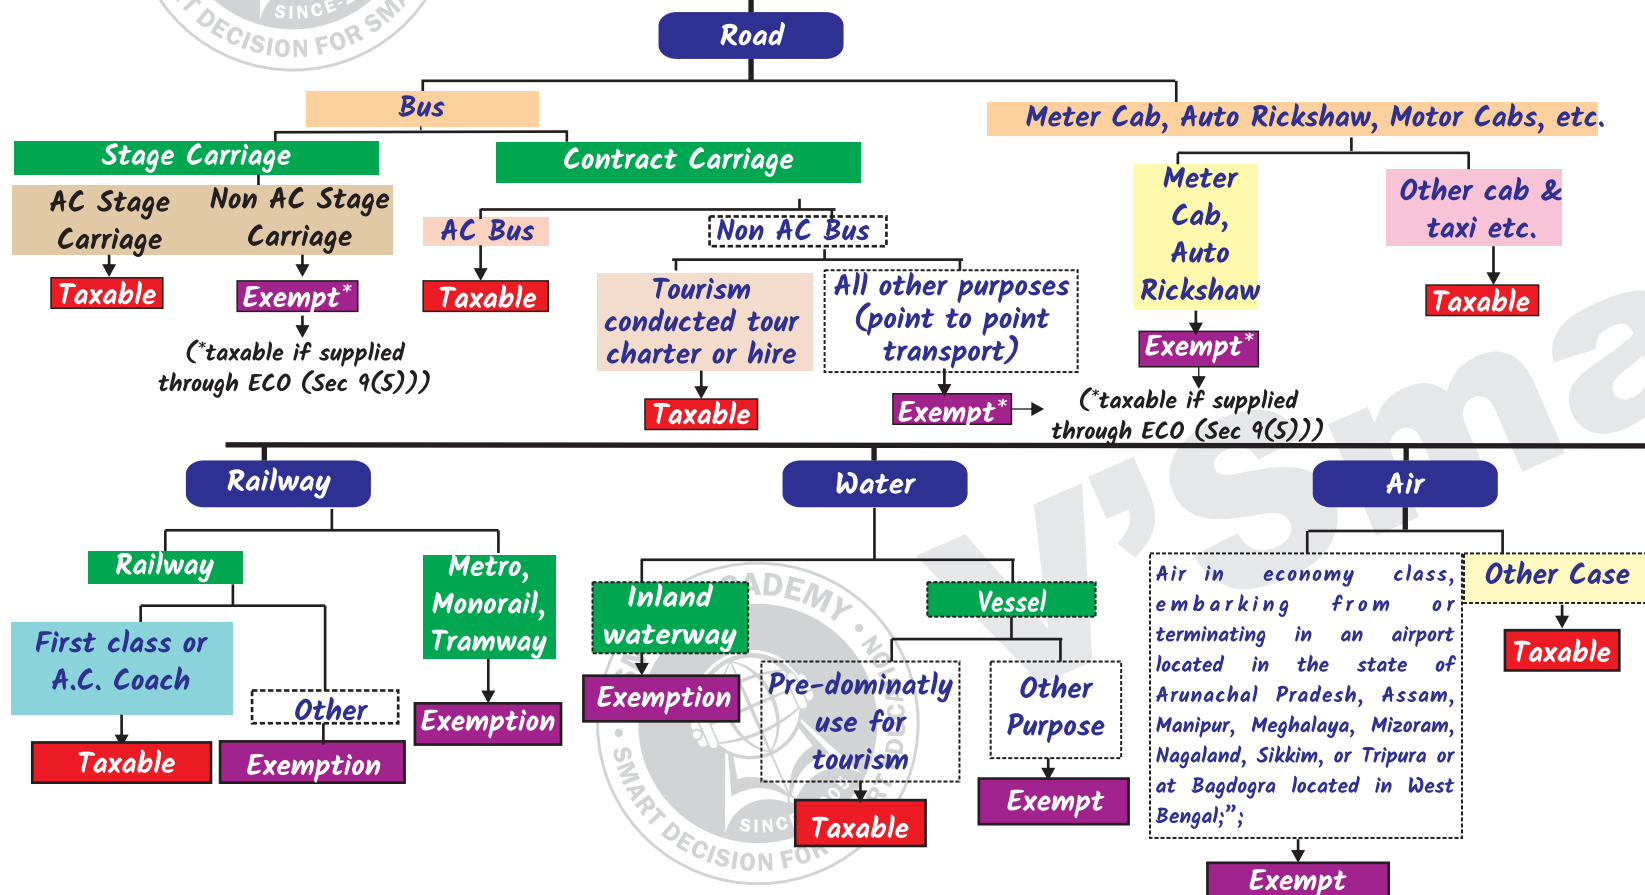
Road

Bus

Meter Cab, Auto Rickshaw, Motor Cabs, etc.

Stage Carriage

Contract Carriage

AC Stage Carriage

Non AC Stage Carriage

Taxable

Exempt*

(*taxable if supplied through ECO (Sec 9(5)))

AC Bus

Taxable

Non AC Bus

Tourism conducted tour charter or hire

Taxable

All other purposes (point to point transport)

Exempt*

Meter Cab, Auto Rickshaw

Exempt*

(*taxable if supplied through ECO (Sec 9(5)))

Other cab & taxi etc.

Taxable

Railway

Railway

First class or A.C. Coach

Taxable

Other

Exemption

Metro, Monorail, Tramway

Exemption

Water

Inland waterway

Exemption

Vessel

Pre-dominatly use for tourism

Taxable

Other Purpose

Exempt

Air

Air in economy class, embarking from or terminating in an airport located in the state of Arunachal Pradesh, Assam, Manipur, Meghalaya, Mizoram, Nagaland, Sikkim, or Tripura or at Bagdogra located in West Bengal;";

Exempt

Other Case

Taxable